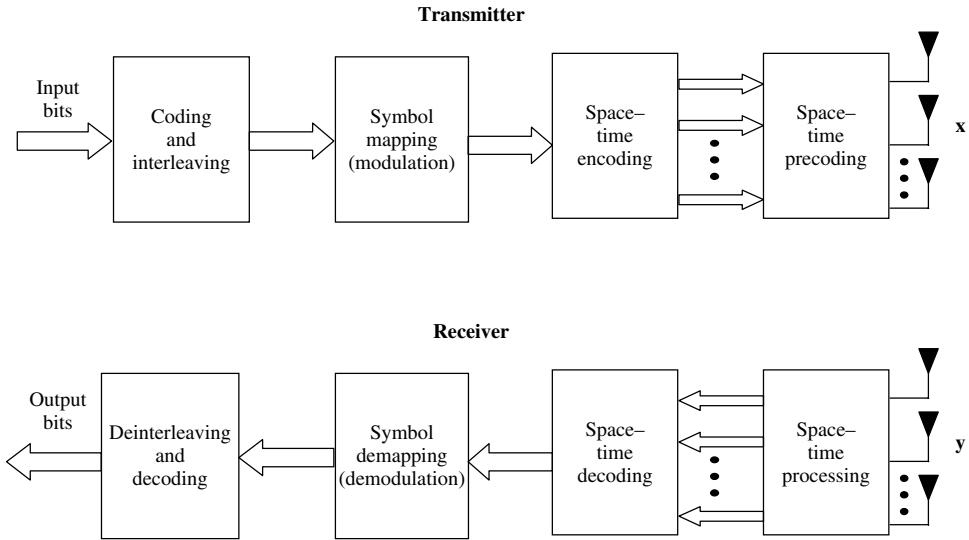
Transmitter

Input bits

Coding and interleaving

Symbol mapping (modulation)

Space–time encoding

Space–time precoding

x

Receiver

Output bits

Deinterleaving and decoding

Symbol demapping (demodulation)

Space–time decoding

Space–time processing

y